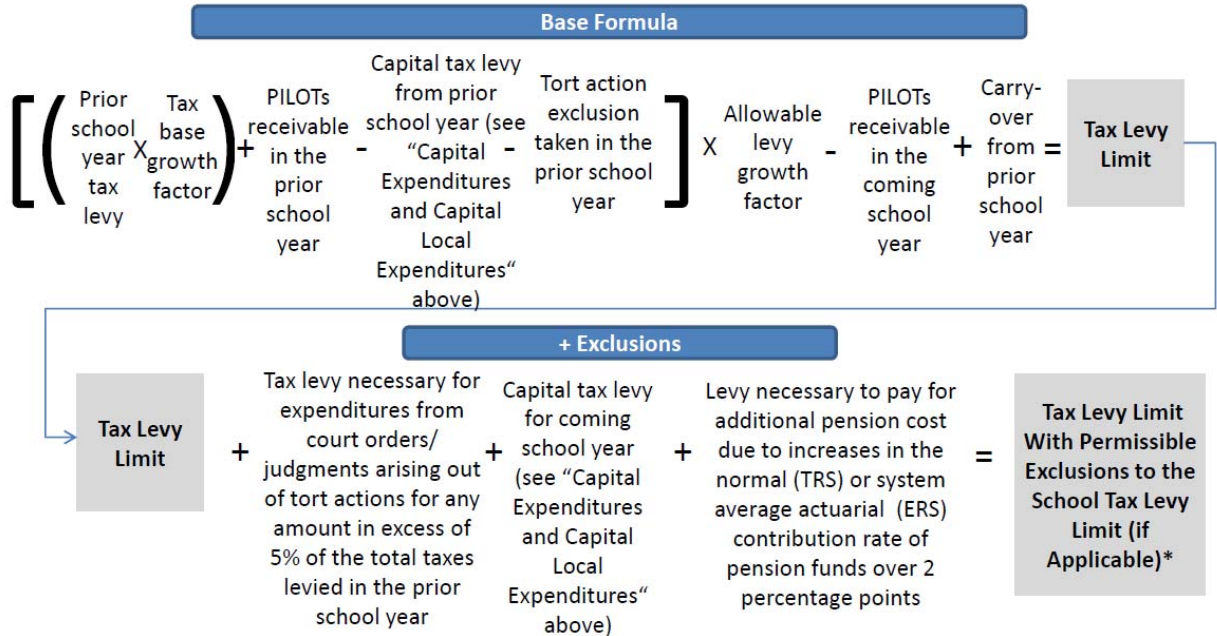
Base Formula

[ ( Prior school year tax levy X Tax base growth factor ) + PILOTs receivable in the prior school year - Capital tax levy from prior school year (see "Capital Expenditures and Capital Local Expenditures" above) - Tort action exclusion taken in the prior school year ] X Allowable levy growth factor - PILOTs receivable in the coming school year + Carry-over from prior school year = Tax Levy Limit

+ Exclusions

Tax Levy Limit + Tax levy necessary for expenditures from court orders/ judgments arising out of tort actions for any amount in excess of 5% of the total taxes levied in the prior school year + Capital tax levy for coming school year (see "Capital Expenditures and Capital Local Expenditures" above) + Levy necessary to pay for additional pension cost due to increases in the normal (TRS) or system average actuarial (ERS) contribution rate of pension funds over 2 percentage points = Tax Levy Limit With Permissible Exclusions to the School Tax Levy Limit (if Applicable)*